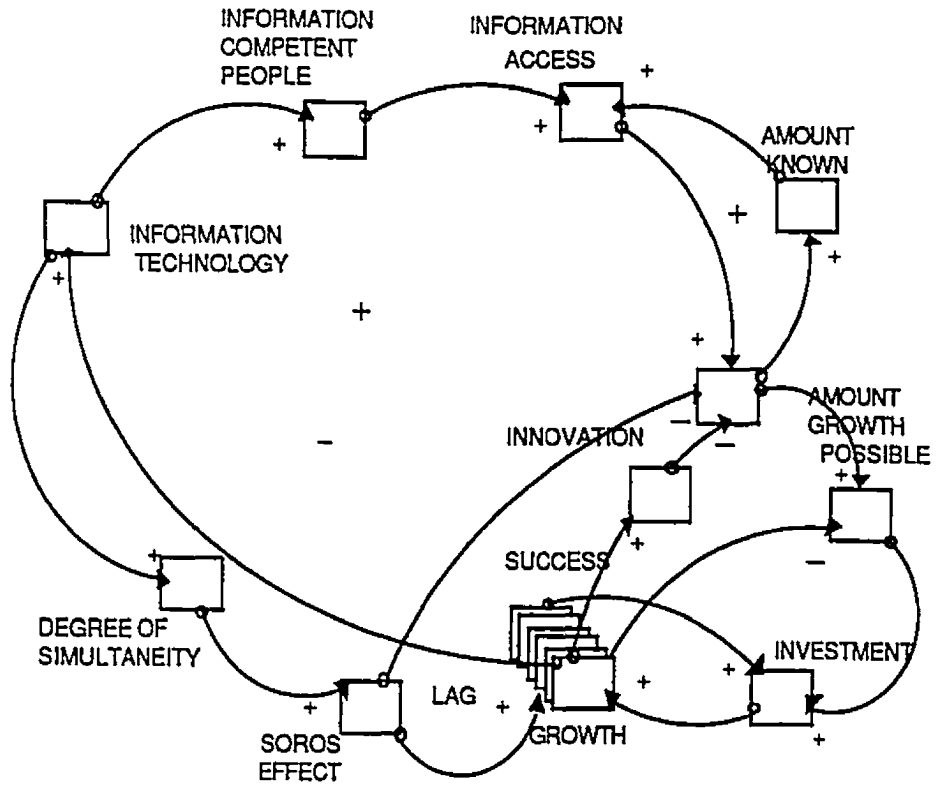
INFORMATION COMPETENT PEOPLE

INFORMATION ACCESS

+

+

+

AMOUNT KNOWN

+

INFORMATION TECHNOLOGY

+

+

+

+

AMOUNT GROWTH POSSIBLE

INNOVATION

–

–

–

+

–

SUCCESS

+

+

–

DEGREE OF SIMULTANEITY

INVESTMENT

+

LAG

+

+

+

SOROS EFFECT

GROWTH

+